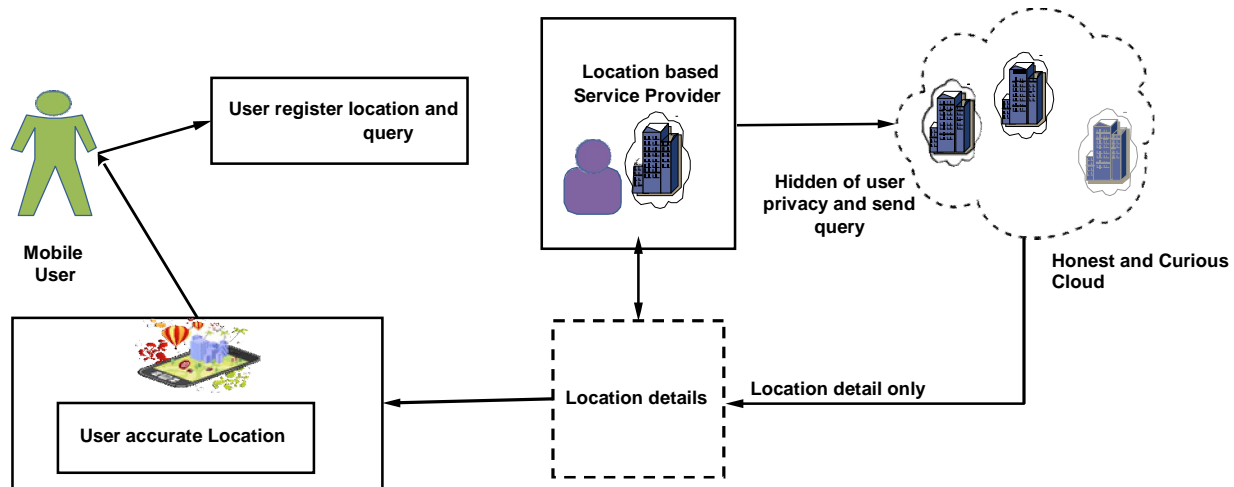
User register location and query

Mobile User

Location based Service Provider

Hidden of user privacy and send query

Honest and Curious Cloud

Location details

Location detail only

User accurate Location